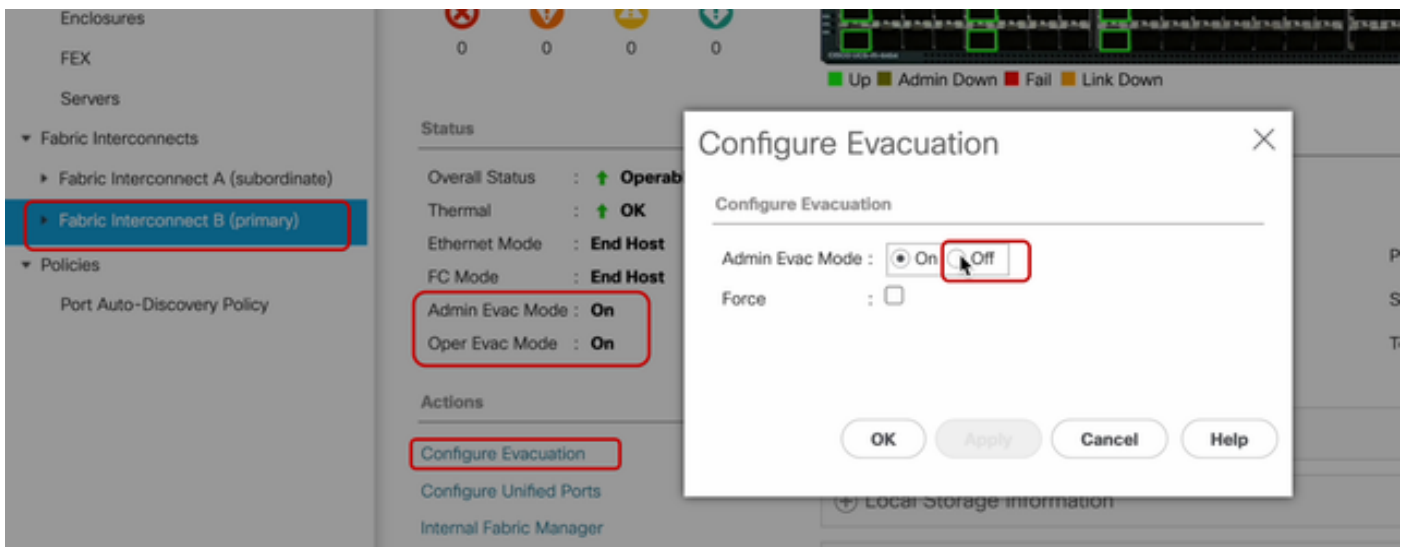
Enclosures
FEX
Servers
Fabric Interconnects
Fabric Interconnect A (subordinate)
Fabric Interconnect B (primary)
Policies
Port Auto-Discovery Policy

0 0 0 0

Up Admin Down Fail Link Down

Status
Overall Status : Operab
Thermal : OK
Ethernet Mode : End Host
FC Mode : End Host
Admin Evac Mode : On
Oper Evac Mode : On

Actions
Configure Evacuation
Configure Unified Ports
Internal Fabric Manager

Configure Evacuation
Configure Evacuation
Admin Evac Mode : On Off
Force :
OK Apply Cancel Help

Local Storage Information
P
S
T